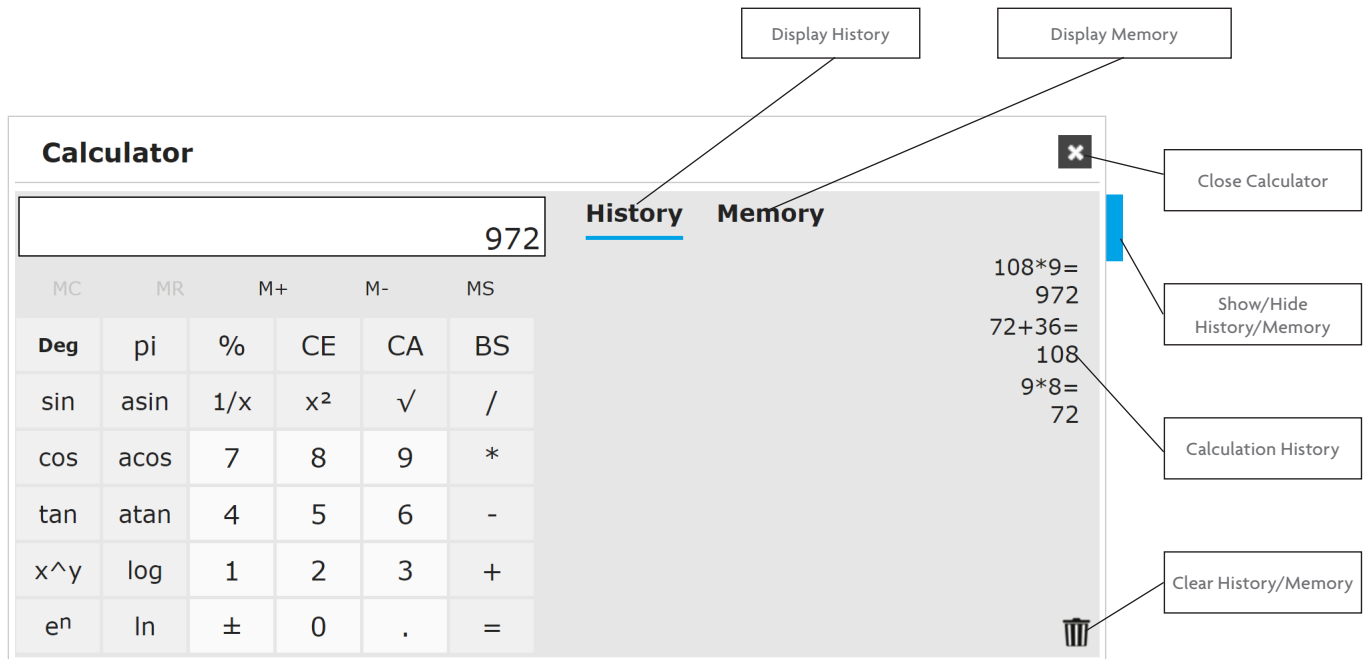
Display History

Display Memory

Calculator

Close Calculator

History Memory

972

MC MR M+ M- MS

| Deg | pi | % | CE | CA | BS |
|---|---|---|---|---|---|
| sin | asin | 1/x | x² | √ | / |
| cos | acos | 7 | 8 | 9 | * |
| tan | atan | 4 | 5 | 6 | - |
| x^y | log | 1 | 2 | 3 | + |
| $e^n$ | ln | ± | 0 | . | = |

108*9=
972
72+36=
108
9*8=
72

Show/Hide History/Memory

Calculation History

Clear History/Memory